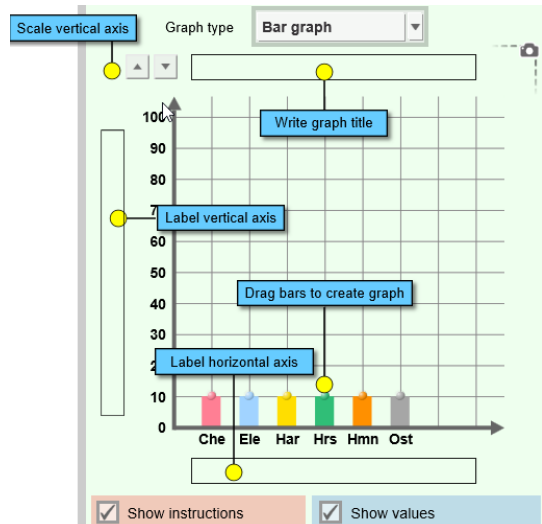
Scale vertical axis
Graph type
Bar graph
Write graph title
100
90
80
70
60
50
40
30
20
10
0
Label vertical axis
Drag bars to create graph
Label horizontal axis
Che
Ele
Har
Hrs
Hmn
Ost
Show instructions
Show values